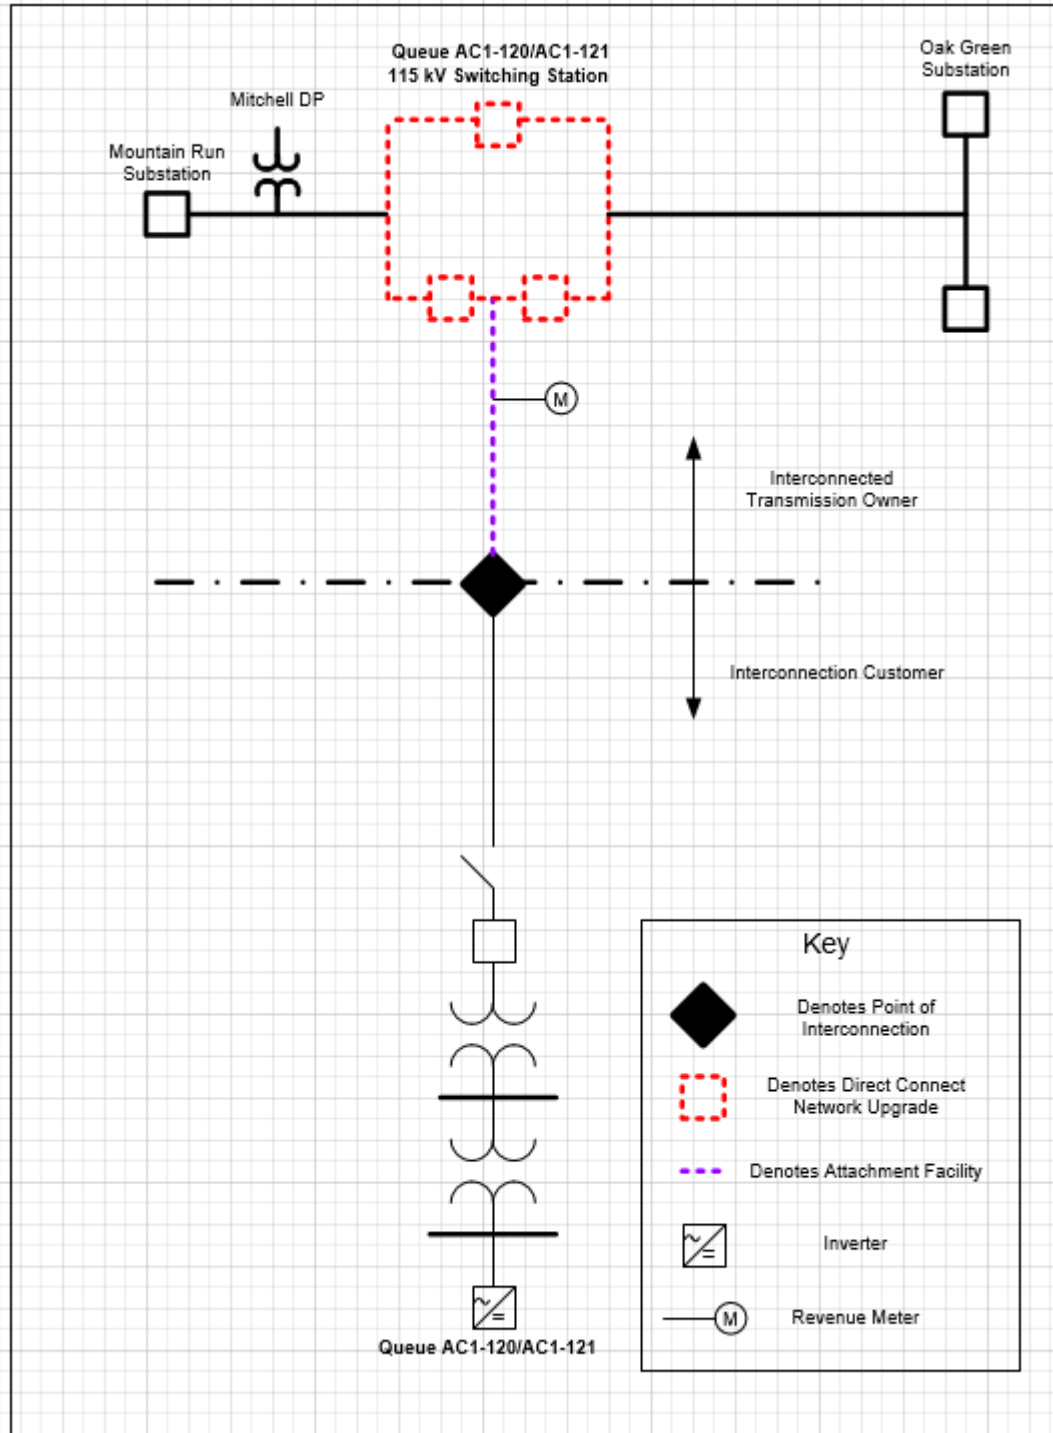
Queue AC1-120/AC1-121
115 kV Switching Station

Oak Green
Substation

Mitchell DP

Mountain Run
Substation

M

Interconnected
Transmission Owner

Interconnection Customer

Queue AC1-120/AC1-121

Key

Denotes Point of
Interconnection

Denotes Direct Connect
Network Upgrade

Denotes Attachment Facility

Inverter

M

Revenue Meter